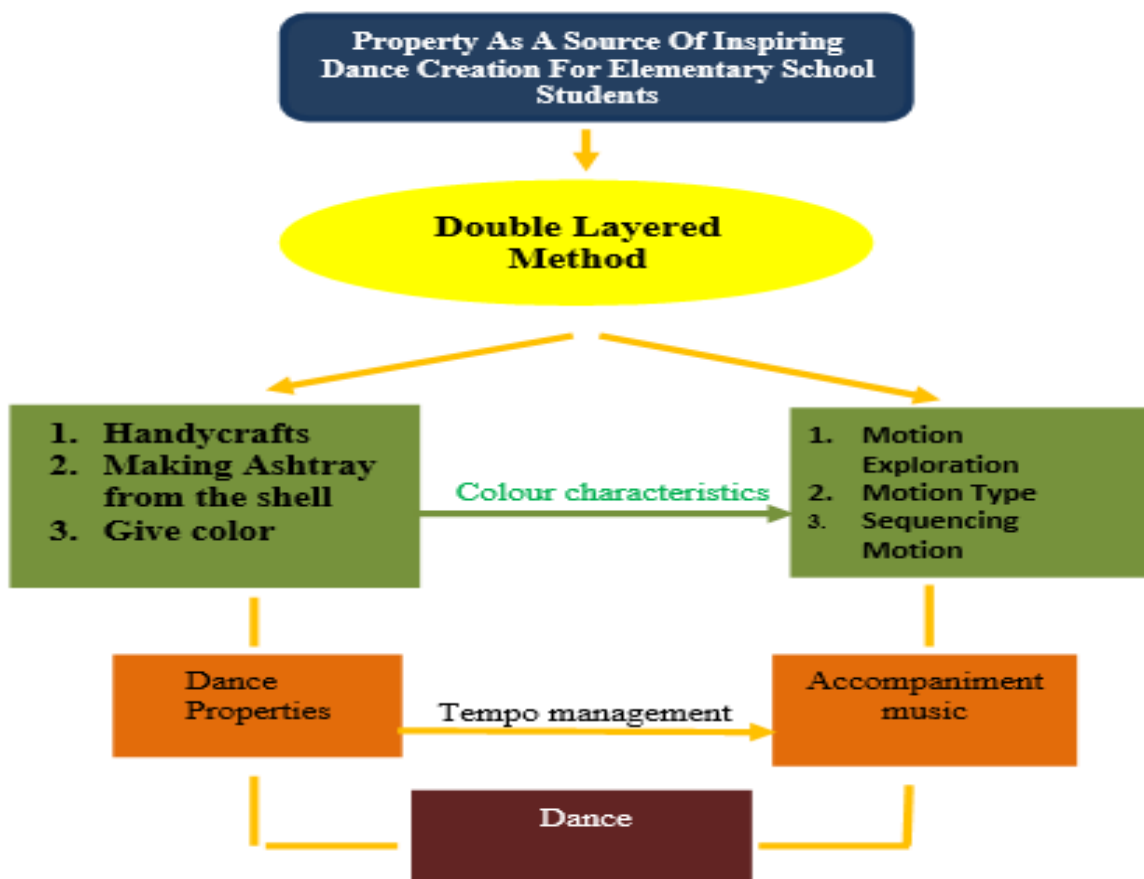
Property As A Source Of Inspiring Dance Creation For Elementary School Students

Double Layered Method

1. Handycrafts
2. Making Ashtray from the shell
3. Give color

Colour characteristics

1. Motion Exploration
2. Motion Type
3. Sequencing Motion

Dance Properties

Tempo management

Accompaniment music

Dance